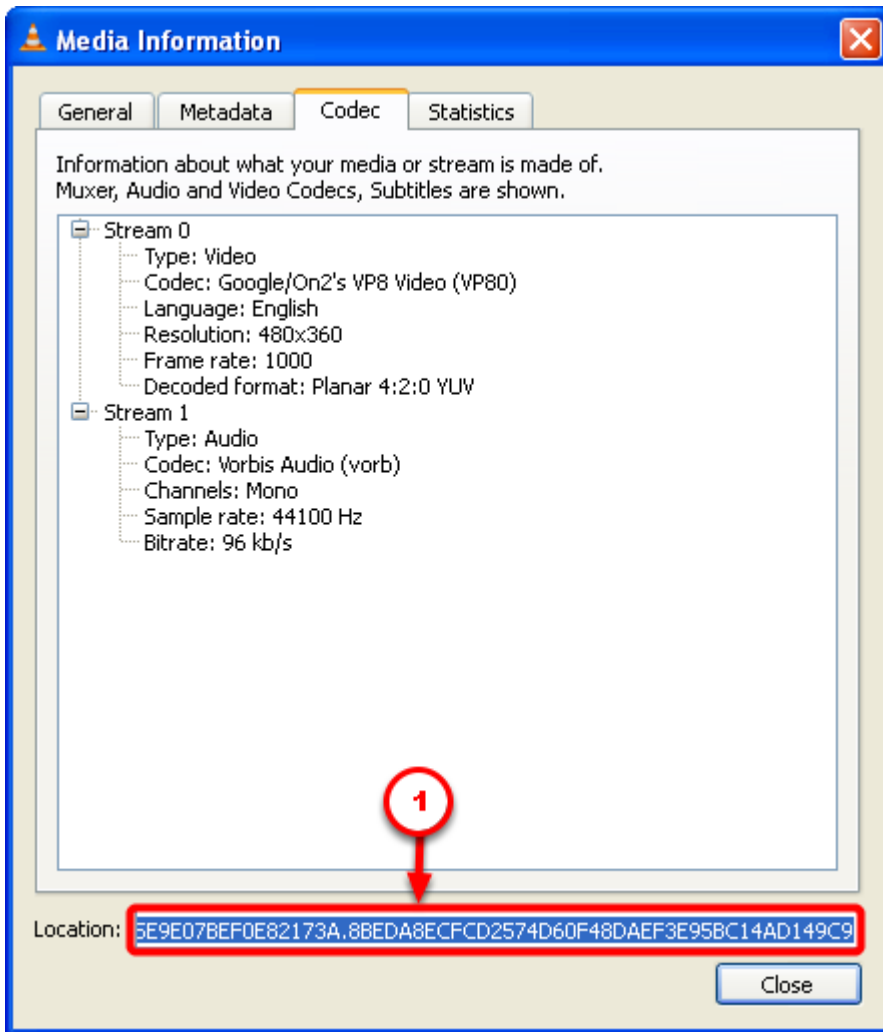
Media Information

General
Metadata
Codec
Statistics

Information about what your media or stream is made of.
Muxer, Audio and Video Codecs, Subtitles are shown.

Stream 0
Type: Video
Codec: Google/On2's VP8 Video (VP80)
Language: English
Resolution: 480x360
Frame rate: 1000
Decoded format: Planar 4:2:0 YUV
Stream 1
Type: Audio
Codec: Vorbis Audio (vorb)
Channels: Mono
Sample rate: 44100 Hz
Bitrate: 96 kb/s

1

Location: 5E9E07BEF0E82173A.8BEDA8ECFCD2574D60F48DAEF3E95BC14AD149C9

Close